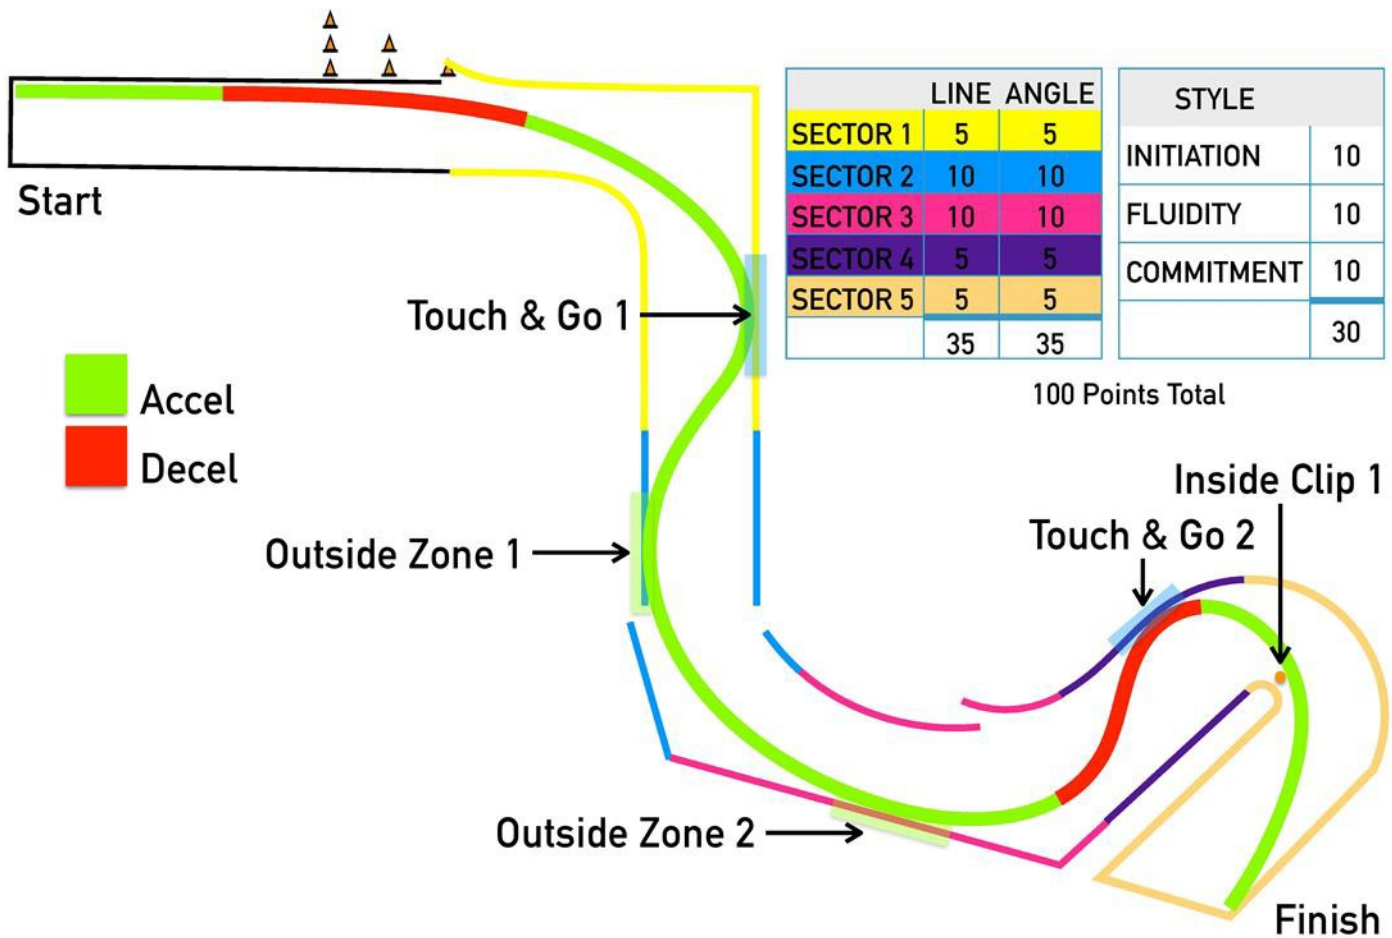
Start

Accel
Decel

Touch & Go 1

Outside Zone 1

Outside Zone 2

|  | LINE | ANGLE |
|---|---|---|
| SECTOR 1 | 5 | 5 |
| SECTOR 2 | 10 | 10 |
| SECTOR 3 | 10 | 10 |
| SECTOR 4 | 5 | 5 |
| SECTOR 5 | 5 | 5 |
|  | 35 | 35 |

| STYLE |  |
|---|---|
| INITIATION | 10 |
| FLUIDITY | 10 |
| COMMITMENT | 10 |
|  | 30 |

100 Points Total

Inside Clip 1

Touch & Go 2

Finish